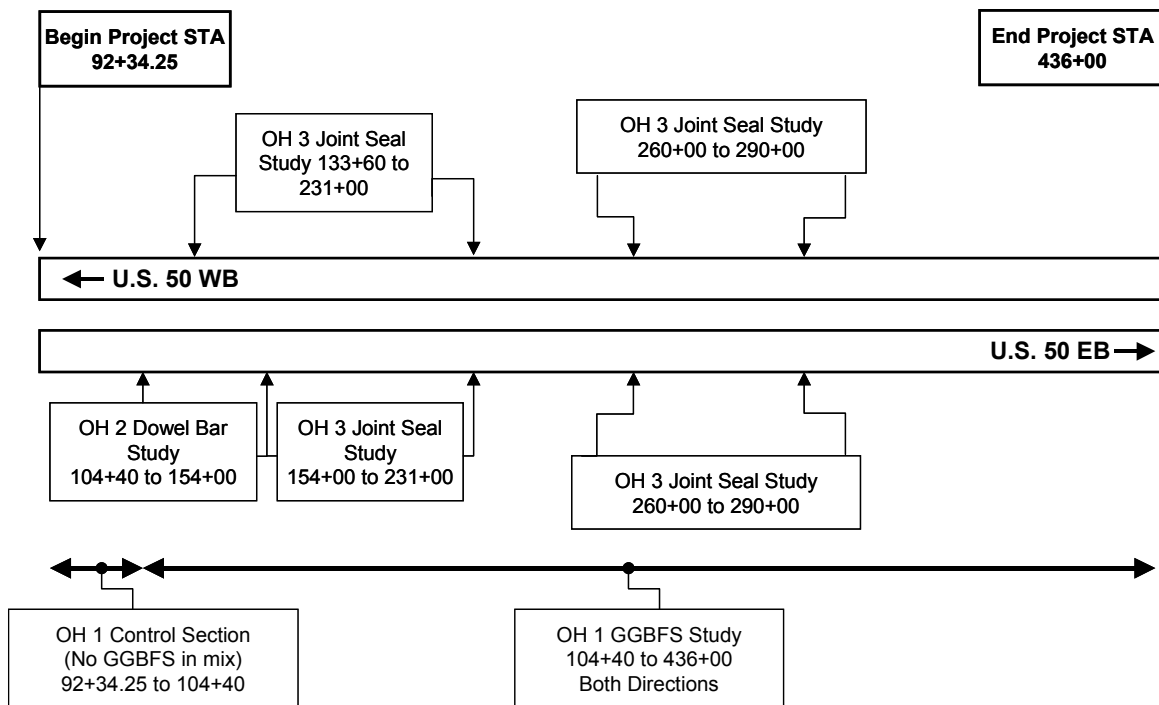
Begin Project STA
92+34.25

End Project STA
436+00

OH 3 Joint Seal Study 133+60 to 231+00

OH 3 Joint Seal Study
260+00 to 290+00

← U.S. 50 WB

U.S. 50 EB →

OH 2 Dowel Bar Study
104+40 to 154+00

OH 3 Joint Seal Study
154+00 to 231+00

OH 3 Joint Seal Study
260+00 to 290+00

OH 1 Control Section
(No GGBFS in mix)
92+34.25 to 104+40

OH 1 GGBFS Study
104+40 to 436+00
Both Directions